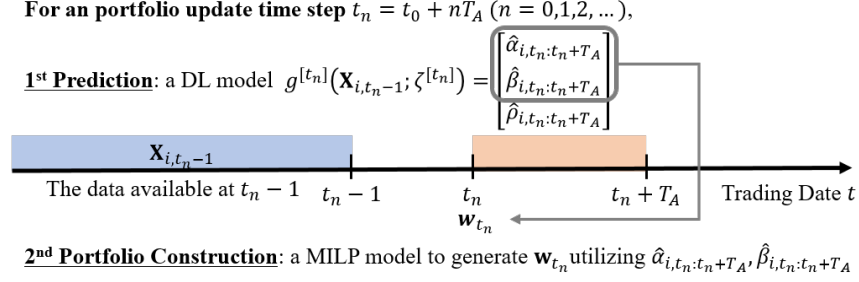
For an portfolio update time step $t_n = t_0 + nT_A$ $(n = 0,1,2, \dots)$,

1st Prediction: a DL model $g^{[t_n]}(\mathbf{X}_{i,t_n-1}; \zeta^{[t_n]}) = \begin{bmatrix} \hat{\alpha}_{i,t_n:t_n+T_A} \\ \hat{\beta}_{i,t_n:t_n+T_A} \\ \hat{\rho}_{i,t_n:t_n+T_A} \end{bmatrix}$

$\mathbf{X}_{i,t_n-1}$

The data available at $t_n - 1$ $t_n - 1$ $t_n$ $t_n + T_A$ Trading Date $t$

$\boldsymbol{w}_{t_n}$

2nd Portfolio Construction: a MILP model to generate $\mathbf{w}_{t_n}$ utilizing $\hat{\alpha}_{i,t_n:t_n+T_A}, \hat{\beta}_{i,t_n:t_n+T_A}$